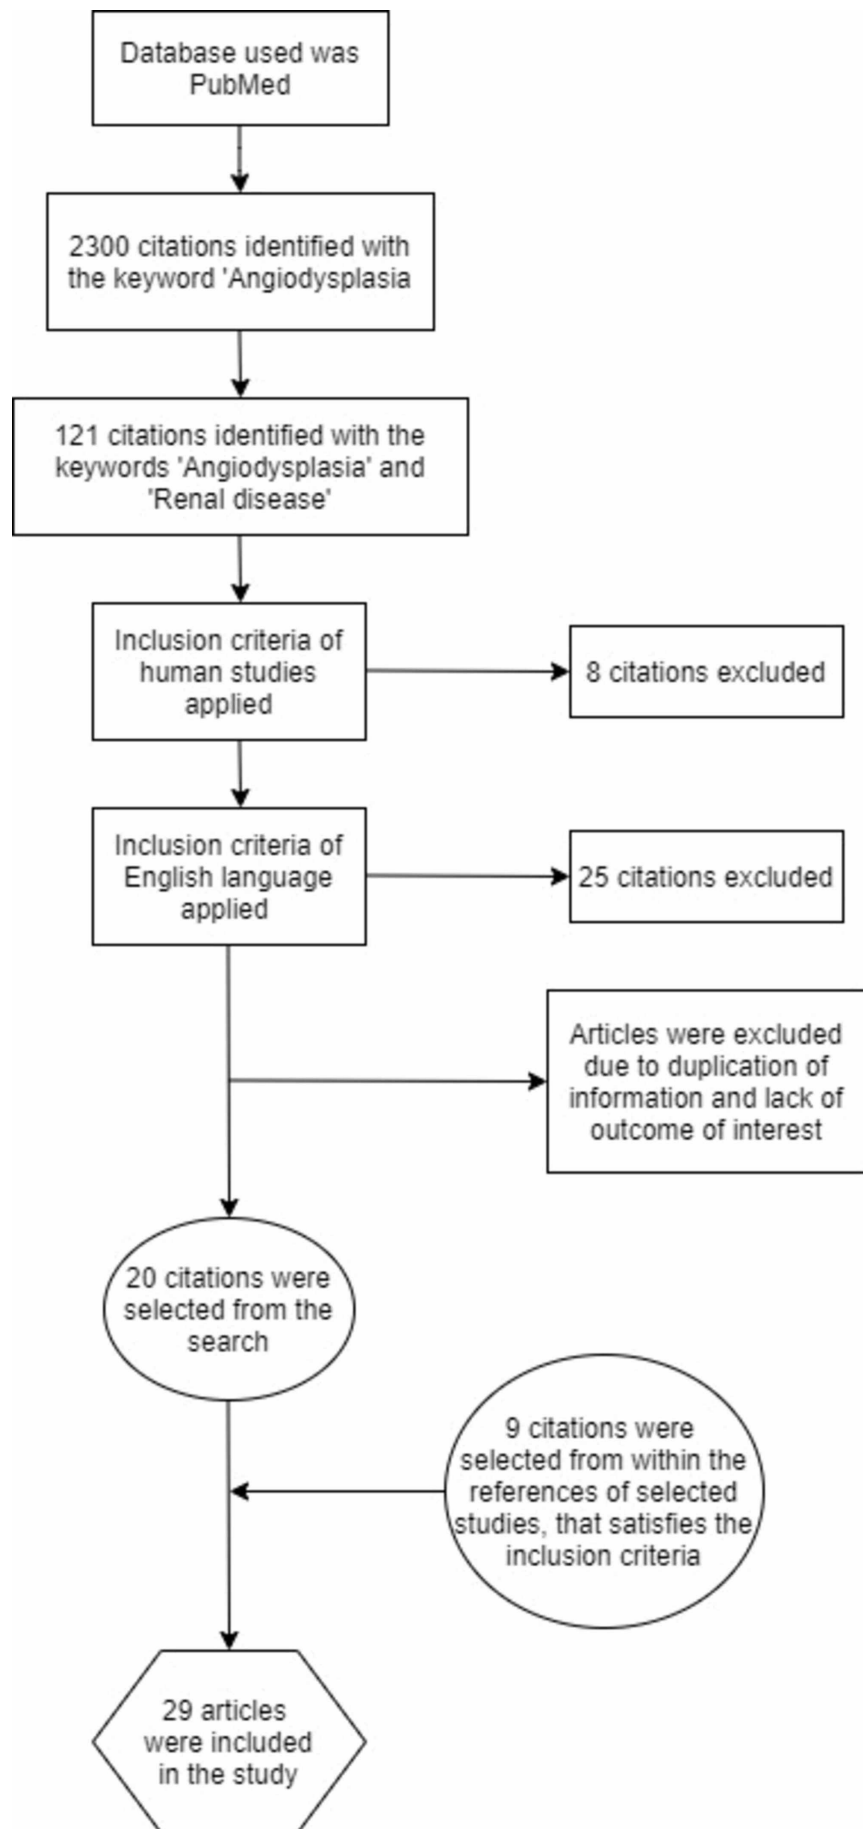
Database used was PubMed

2300 citations identified with the keyword 'Angiodysplasia

121 citations identified with the keywords 'Angiodysplasia' and 'Renal disease'

Inclusion criteria of human studies applied

8 citations excluded

Inclusion criteria of English language applied

25 citations excluded

Articles were excluded due to duplication of information and lack of outcome of interest

20 citations were selected from the search

9 citations were selected from within the references of selected studies, that satisfies the inclusion criteria

29 articles were included in the study